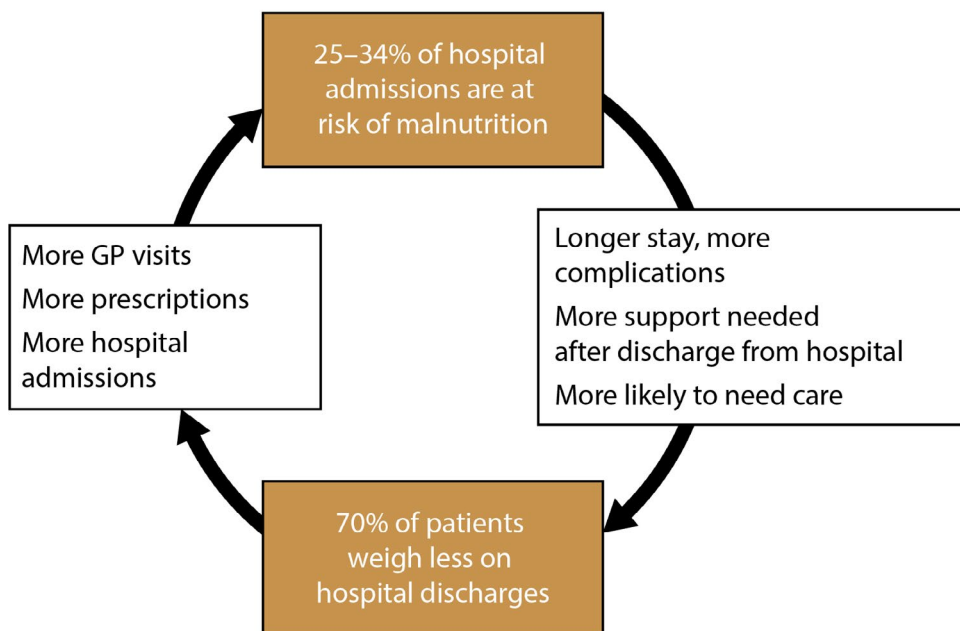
25–34% of hospital admissions are at risk of malnutrition

Longer stay, more complications

More support needed after discharge from hospital

More likely to need care

70% of patients weigh less on hospital discharges

More GP visits

More prescriptions

More hospital admissions